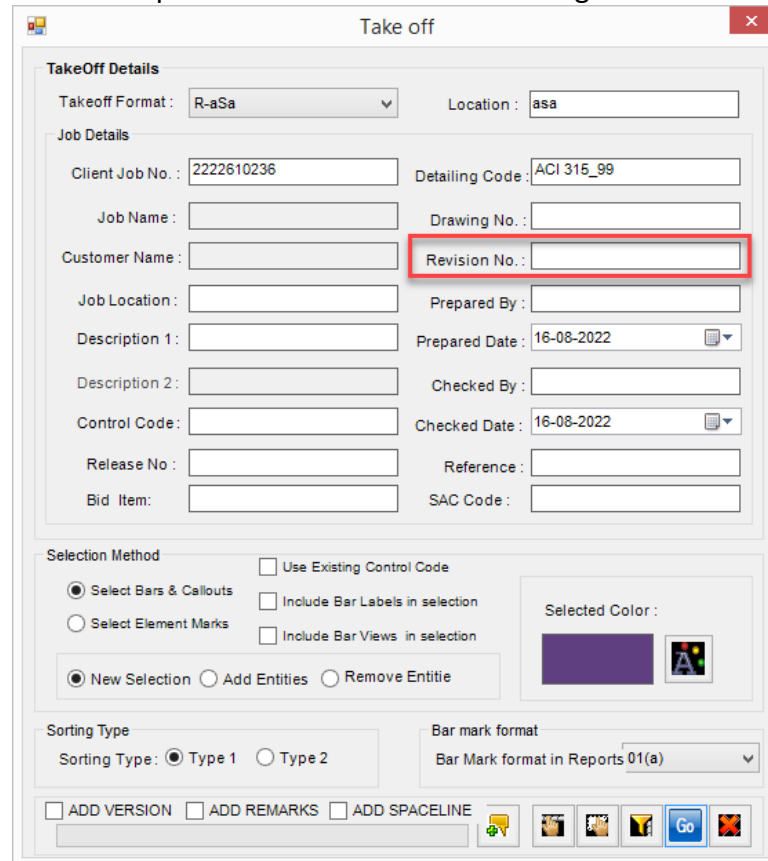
Take off

TakeOff Details

Takeoff Format : R-aSa

Location : asa

Job Details

Client Job No. : 2222610236

Detailing Code : ACI 315_99

Job Name :

Drawing No. :

Customer Name :

Revision No. :

Job Location :

Prepared By :

Description 1 :

Prepared Date : 16-08-2022

Description 2 :

Checked By :

Control Code :

Checked Date : 16-08-2022

Release No :

Reference :

Bid Item:

SAC Code :

Selection Method

Select Bars & Callouts

Select Element Marks

Use Existing Control Code

Include Bar Labels in selection

Include Bar Views in selection

Selected Color :

New Selection

Add Entities

Remove Entitie

Sorting Type

Sorting Type : Type 1 Type 2

Bar mark format

Bar Mark format in Reports 01(a)

ADD VERSION ADD REMARKS ADD SPACELINE

Go